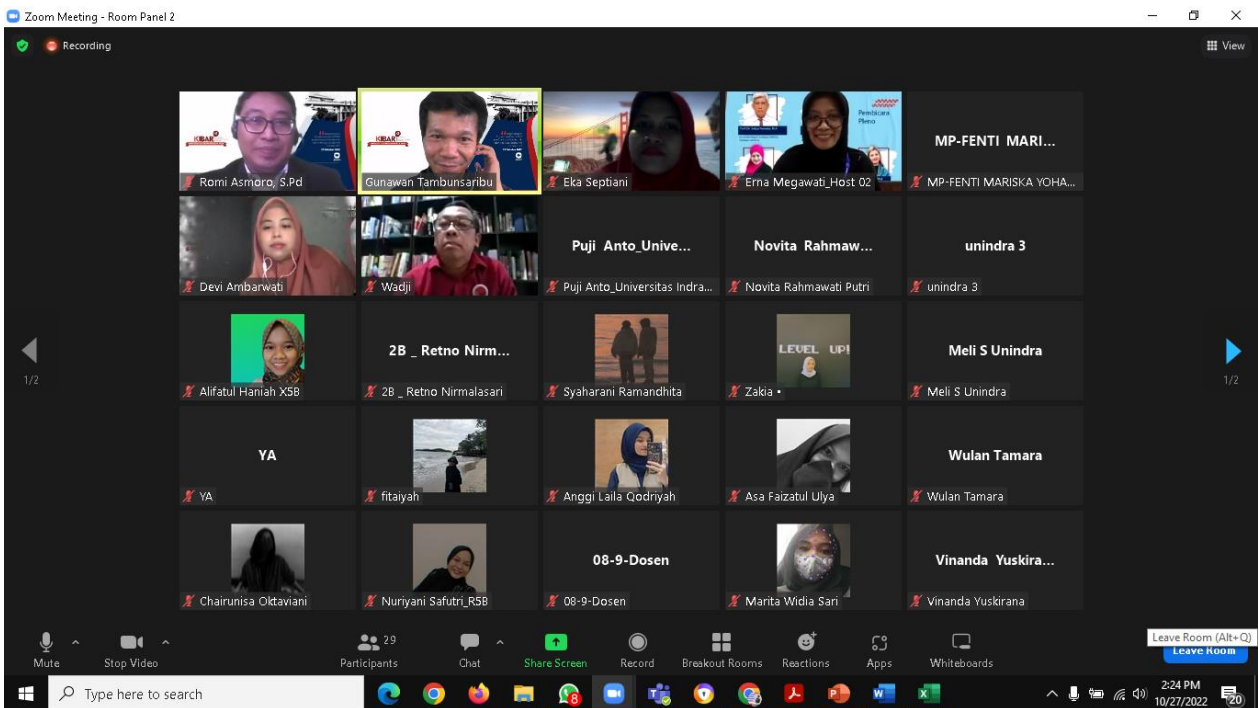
Zoom Meeting - Room Panel 2

Recording

View

Romi Asmoro, S.Pd
Gunawan Tambunsaribu
Eka Septiani
Pembicara Pleno
Erna Megawati_Host 02
MP-FENTI MARI...
MP-FENTI MARISKA YOHA...

Devi Ambarwati
Wadji
Puji Anto_Unive...
Puji Anto_Universitas Indra...
Novita Rahmaw...
Novita Rahmawati Putri
unindra 3
unindra 3

1/2
Alifatul Haniah X5B
2B _ Retno Nirm...
2B _ Retno Nirmalasari
Syaharani Ramandhita
LEVEL UP!
Zakia •
Meli S Unindra
Meli S Unindra
1/2

YA
YA
fitaiyah
Anggi Laila Qodriyah
Asa Faizatul Ulya
Wulan Tamara
Wulan Tamara

Chairunisa Oktaviani
Nuriyani Safutri_R5B
08-9-Dosen
08-9-Dosen
Marita Widia Sari
Vinanda Yuskira...
Vinanda Yuskirana

Mute
Stop Video
29
Participants
Chat
Share Screen
Record
Breakout Rooms
Reactions
Apps
Whiteboards
Leave Room (Alt+Q)
Leave Room

Type here to search
2:24 PM
10/27/2022
20